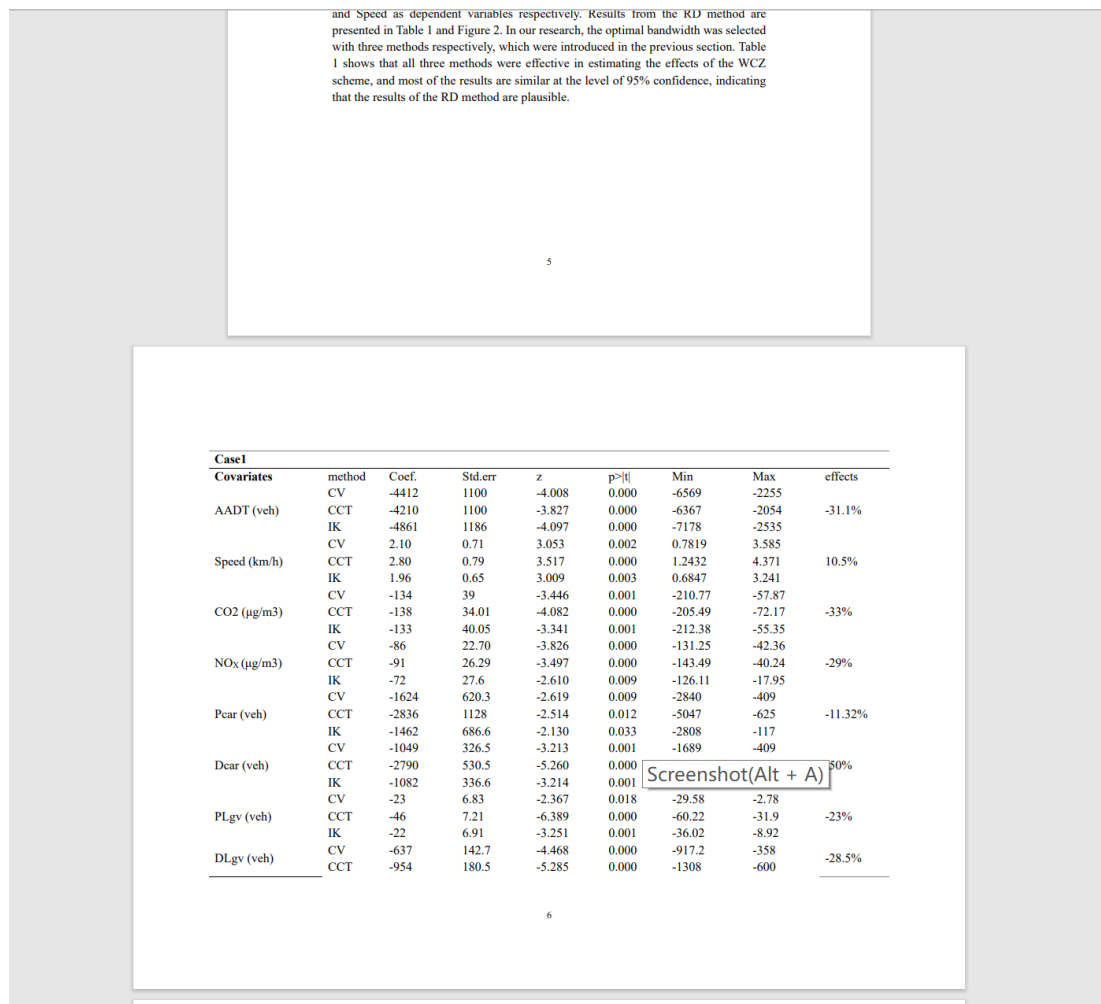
and Speed as dependent variables respectively. Results from the RD method are presented in Table 1 and Figure 2. In our research, the optimal bandwidth was selected with three methods respectively, which were introduced in the previous section. Table 1 shows that all three methods were effective in estimating the effects of the WCZ scheme, and most of the results are similar at the level of 95% confidence, indicating that the results of the RD method are plausible.

5

| Case1 | | | | | | | | |
|---|---|---|---|---|---|---|---|---|
| Covariates | method | Coef. | Std.err | z | p>\|t\| | Min | Max | effects |
| | CV | -4412 | 1100 | -4.008 | 0.000 | -6569 | -2255 | |
| AADT (veh) | CCT | -4210 | 1100 | -3.827 | 0.000 | -6367 | -2054 | -31.1% |
| | IK | -4861 | 1186 | -4.097 | 0.000 | -7178 | -2535 | |
| | CV | 2.10 | 0.71 | 3.053 | 0.002 | 0.7819 | 3.585 | |
| Speed (km/h) | CCT | 2.80 | 0.79 | 3.517 | 0.000 | 1.2432 | 4.371 | 10.5% |
| | IK | 1.96 | 0.65 | 3.009 | 0.003 | 0.6847 | 3.241 | |
| | CV | -134 | 39 | -3.446 | 0.001 | -210.77 | -57.87 | |
| CO2 (μg/m3) | CCT | -138 | 34.01 | -4.082 | 0.000 | -205.49 | -72.17 | -33% |
| | IK | -133 | 40.05 | -3.341 | 0.001 | -212.38 | -55.35 | |
| | CV | -86 | 22.70 | -3.826 | 0.000 | -131.25 | -42.36 | |
| NOx (μg/m3) | CCT | -91 | 26.29 | -3.497 | 0.000 | -143.49 | -40.24 | -29% |
| | IK | -72 | 27.6 | -2.610 | 0.009 | -126.11 | -17.95 | |
| | CV | -1624 | 620.3 | -2.619 | 0.009 | -2840 | -409 | |
| Pcar (veh) | CCT | -2836 | 1128 | -2.514 | 0.012 | -5047 | -625 | -11.32% |
| | IK | -1462 | 686.6 | -2.130 | 0.033 | -2808 | -117 | |
| | CV | -1049 | 326.5 | -3.213 | 0.001 | -1689 | -409 | |
| Dcar (veh) | CCT | -2790 | 530.5 | -5.260 | 0.000 | Screenshot(Alt + A) | | 50% |
| | IK | -1082 | 336.6 | -3.214 | 0.001 | | | |
| | CV | -23 | 6.83 | -2.367 | 0.018 | -29.58 | -2.78 | |
| PLgv (veh) | CCT | -46 | 7.21 | -6.389 | 0.000 | -60.22 | -31.9 | -23% |
| | IK | -22 | 6.91 | -3.251 | 0.001 | -36.02 | -8.92 | |
| DLgv (veh) | CV | -637 | 142.7 | -4.468 | 0.000 | -917.2 | -358 | -28.5% |
| | CCT | -954 | 180.5 | -5.285 | 0.000 | -1308 | -600 | |

6